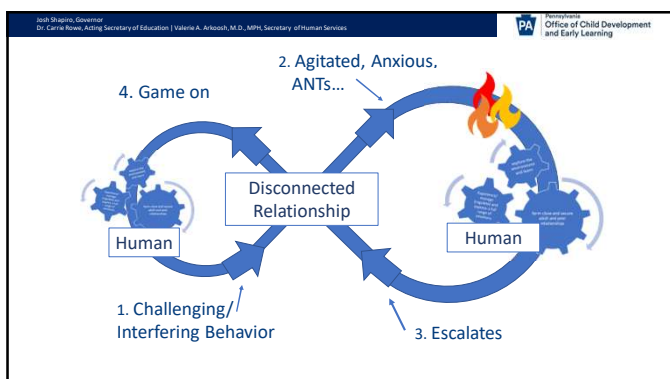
Josh Shapiro, Governor
Dr. Carrie Rowe, Acting Secretary of Education | Valerie A. Arkoosh, M.D., MPH, Secretary of Human Services

PA Pennsylvania Office of Child Development and Early Learning

2. Agitated, Anxious, ANTs…

4. Game on

Disconnected Relationship

Human

Human

1. Challenging/ Interfering Behavior

3. Escalates

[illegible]